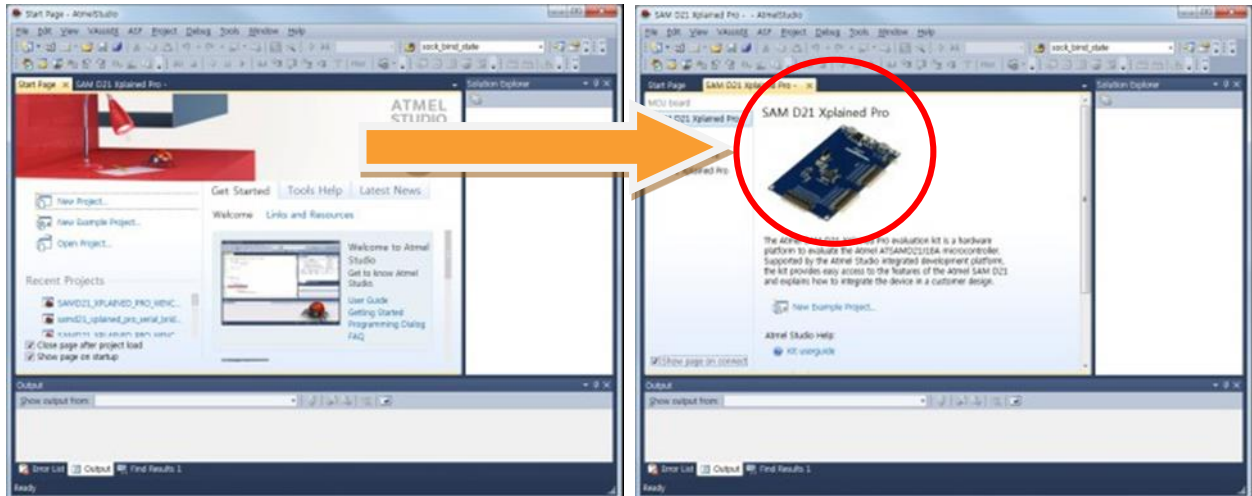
Start Page - AtmelStudio

File Edit View VAssistX ASF Project Debug Tools Window Help

sock_bind_state

Start Page × SAM D21 Xplained Pro -

Solution Explorer

ATMEL STUDIO

New Project...

New Example Project...

Open Project...

Recent Projects

SAMD21_XPLAINED_PRO_WINC...

samd21_xplained_pro_serial_brid...

SAMD21_XPLAINED_PRO_WINC...

Close page after project load

Show page on startup

Get Started Tools Help Latest News

Welcome Links and Resources

Welcome to Atmel Studio

Get to know Atmel Studio

User Guide

Getting Started

Programming Dialog

FAQ

Output

Show output from:

Error List Output Find Results 1

Ready

SAM D21 Xplained Pro - AtmelStudio

File Edit View VAssistX ASF Project Debug Tools Window Help

sock_bind_state

Start Page SAM D21 Xplained Pro - ×

Solution Explorer

MCU board

SAM D21 Xplained Pro

Xplained Pro

SAM D21 Xplained Pro

The Atmel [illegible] Pro evaluation kit is a hardware platform to evaluate the Atmel ATSAMD21J18A microcontroller. Supported by the Atmel Studio integrated development platform, the kit provides easy access to the features of the Atmel SAM D21 and explains how to integrate the device in a customer design.

New Example Project...

Atmel Studio Help:

Kit userguide

Show page on connect

Output

Show output from:

Error List Output Find Results 1

Ready